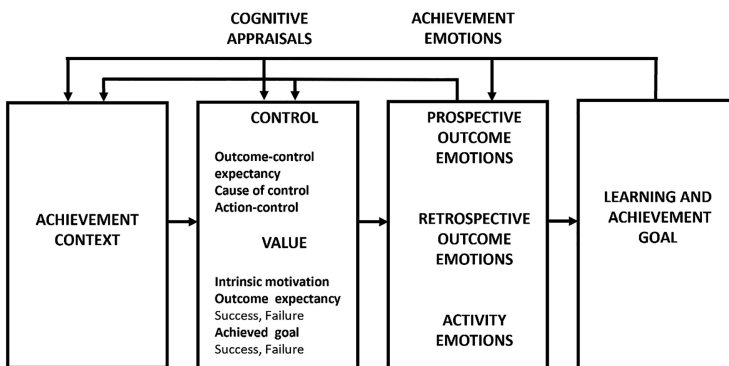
COGNITIVE APPRAISALS

ACHIEVEMENT EMOTIONS

ACHIEVEMENT CONTEXT

CONTROL

Outcome-control expectancy
Cause of control
Action-control

VALUE

Intrinsic motivation
Outcome expectancy
Success, Failure
Achieved goal
Success, Failure

PROSPECTIVE OUTCOME EMOTIONS

RETROSPECTIVE OUTCOME EMOTIONS

ACTIVITY EMOTIONS

LEARNING AND ACHIEVEMENT GOAL